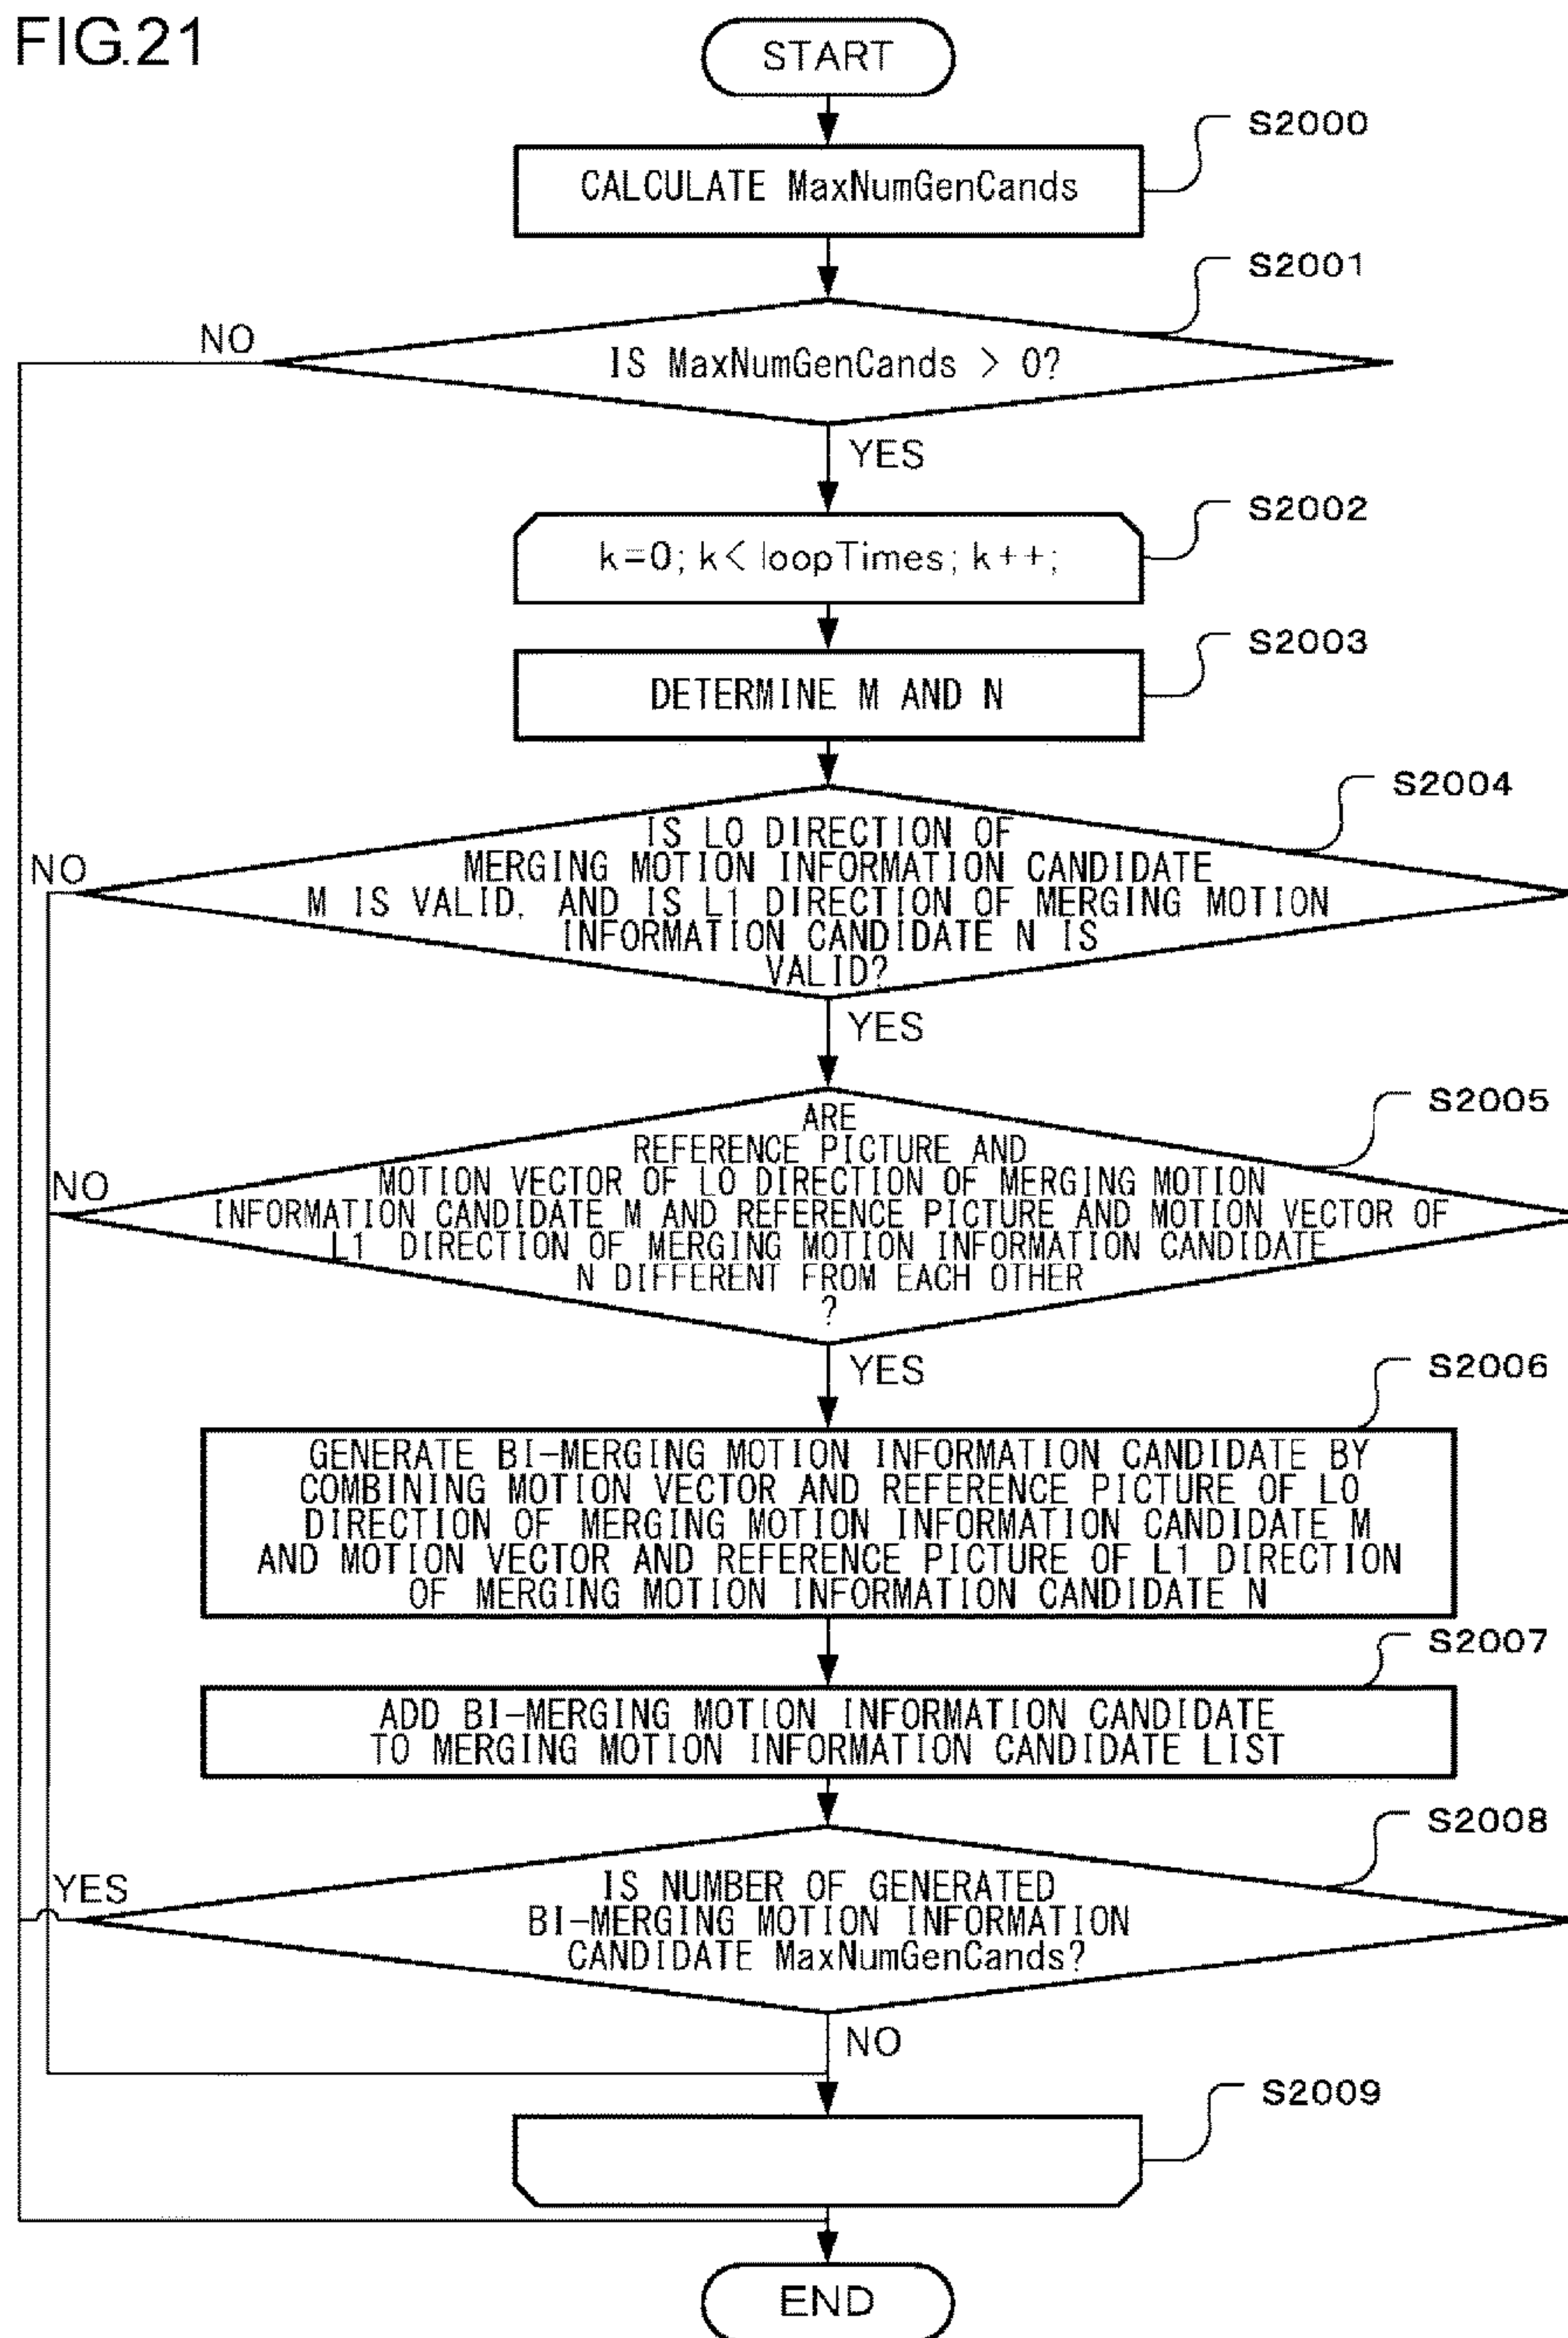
FIG.21

START

S2000
CALCULATE MaxNumGenCands

S2001
IS MaxNumGenCands > 0?
NO
YES

S2002
k=0; k< loopTimes; k++;

S2003
DETERMINE M AND N

S2004
IS L0 DIRECTION OF MERGING MOTION INFORMATION CANDIDATE M IS VALID, AND IS L1 DIRECTION OF MERGING MOTION INFORMATION CANDIDATE N IS VALID?
NO
YES

S2005
ARE REFERENCE PICTURE AND MOTION VECTOR OF L0 DIRECTION OF MERGING MOTION INFORMATION CANDIDATE M AND REFERENCE PICTURE AND MOTION VECTOR OF L1 DIRECTION OF MERGING MOTION INFORMATION CANDIDATE N DIFFERENT FROM EACH OTHER ?
NO
YES

S2006
GENERATE BI-MERGING MOTION INFORMATION CANDIDATE BY COMBINING MOTION VECTOR AND REFERENCE PICTURE OF L0 DIRECTION OF MERGING MOTION INFORMATION CANDIDATE M AND MOTION VECTOR AND REFERENCE PICTURE OF L1 DIRECTION OF MERGING MOTION INFORMATION CANDIDATE N

S2007
ADD BI-MERGING MOTION INFORMATION CANDIDATE TO MERGING MOTION INFORMATION CANDIDATE LIST

S2008
IS NUMBER OF GENERATED BI-MERGING MOTION INFORMATION CANDIDATE MaxNumGenCands?
YES
NO

S2009

END